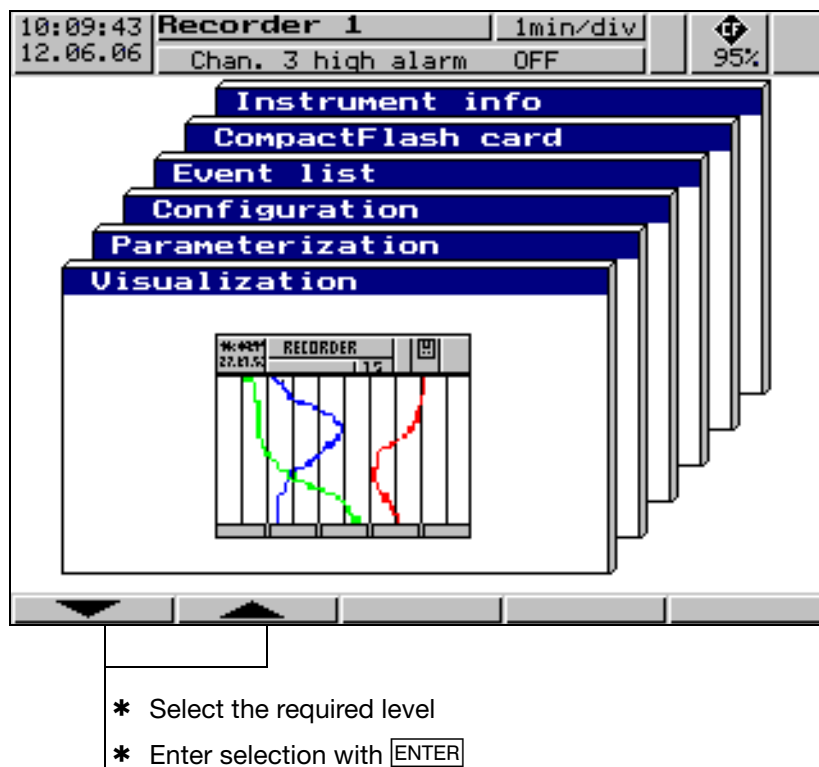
10:09:43 12.06.06 Recorder 1 1min/div Chan. 3 high alarm OFF 95%

Instrument info

CompactFlash card

Event list

Configuration

Parameterization

Visualization

RECORDER

* Select the required level

* Enter selection with ENTER